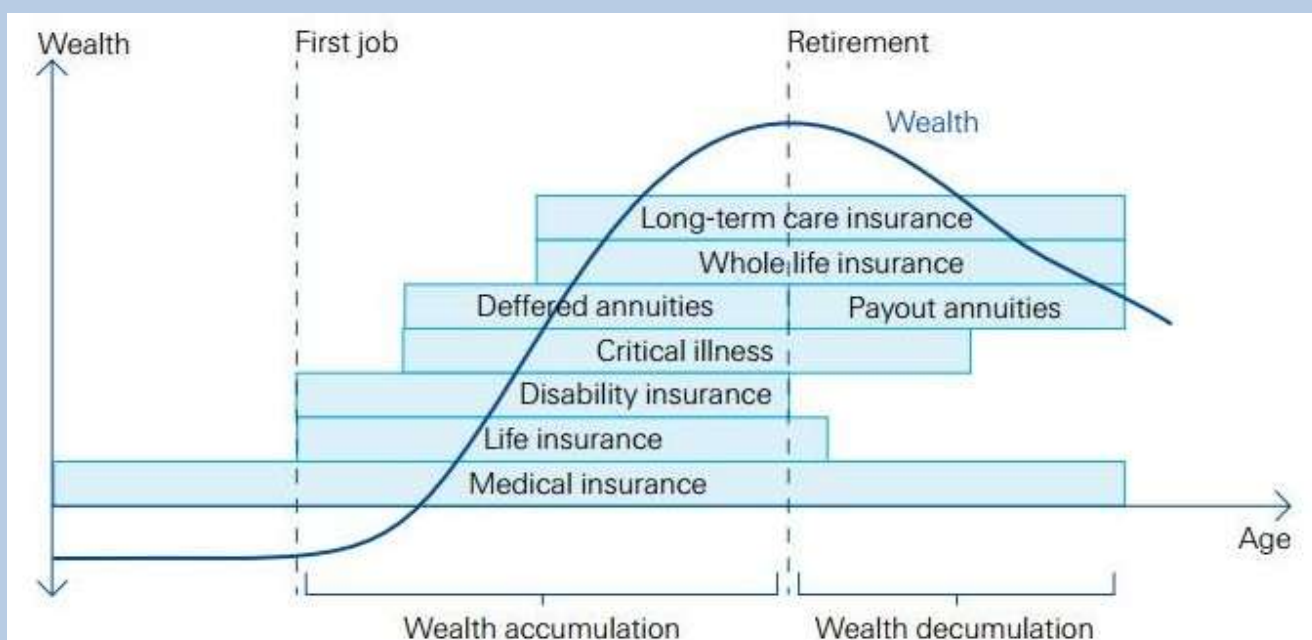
Wealth

First job

Retirement

Wealth

Long-term care insurance

Whole life insurance

Deffered annuities

Payout annuities

Critical illness

Disability insurance

Life insurance

Medical insurance

Age

Wealth accumulation

Wealth decumulation